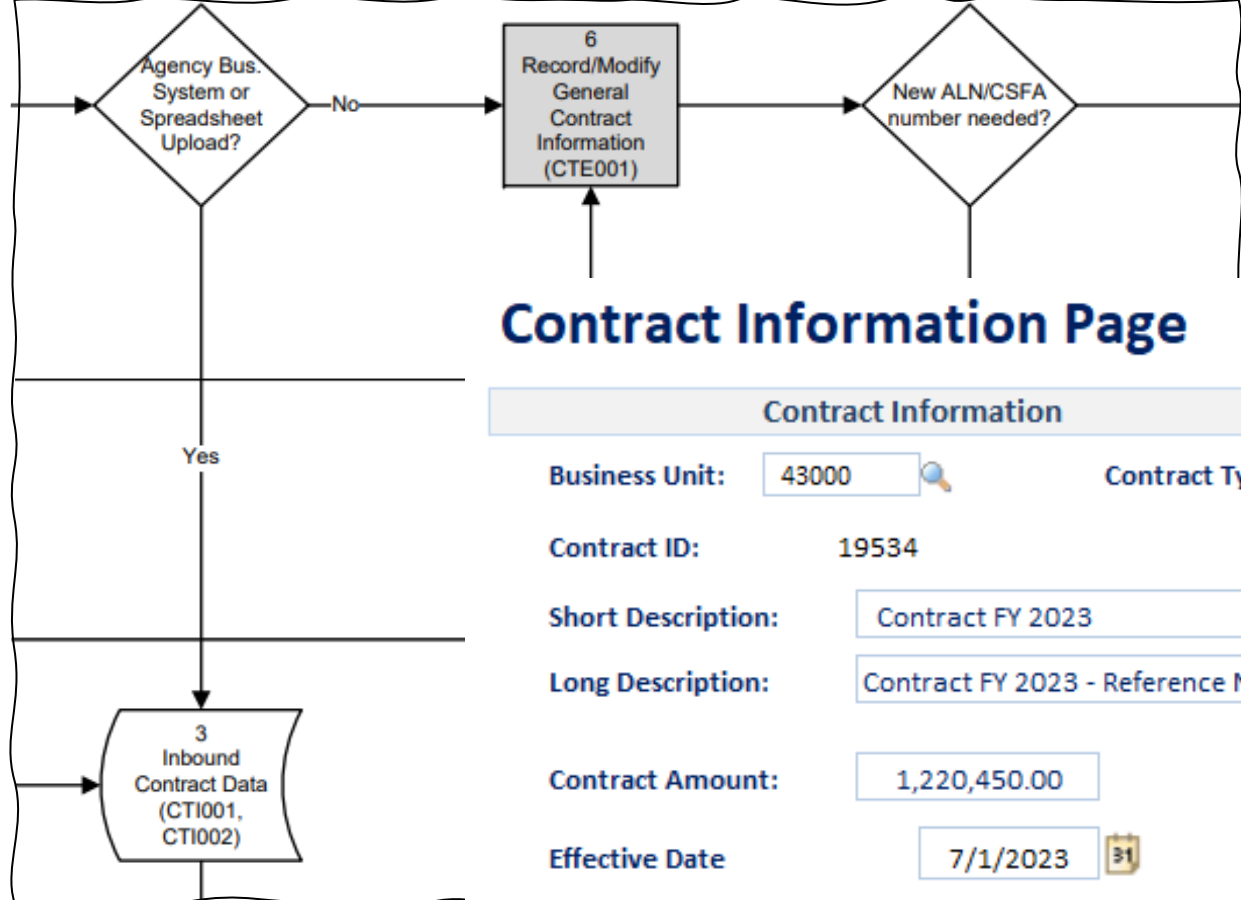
Agency Bus. System or Spreadsheet Upload?

No

6
Record/Modify General Contract Information (CTE001)

New ALN/CSFA number needed?

Yes

3
Inbound Contract Data (CTI001, CTI002)

Contract Information Page

Contract Information

Business Unit: 43000

Contract Ty

Contract ID: 19534

Short Description: Contract FY 2023

Long Description: Contract FY 2023 - Reference N

Contract Amount: 1,220,450.00

Effective Date 7/1/2023

31